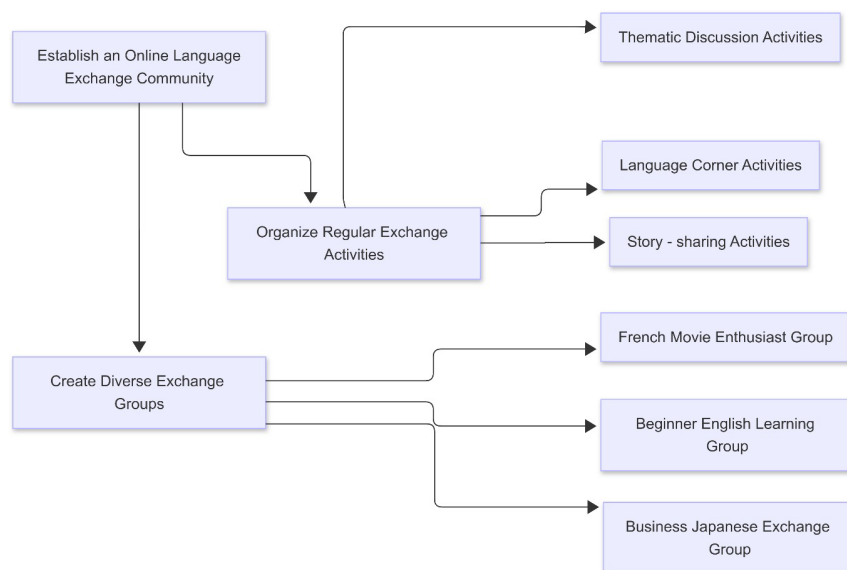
Establish an Online Language Exchange Community

Thematic Discussion Activities

Language Corner Activities

Organize Regular Exchange Activities

Story - sharing Activities

French Movie Enthusiast Group

Create Diverse Exchange Groups

Beginner English Learning Group

Business Japanese Exchange Group